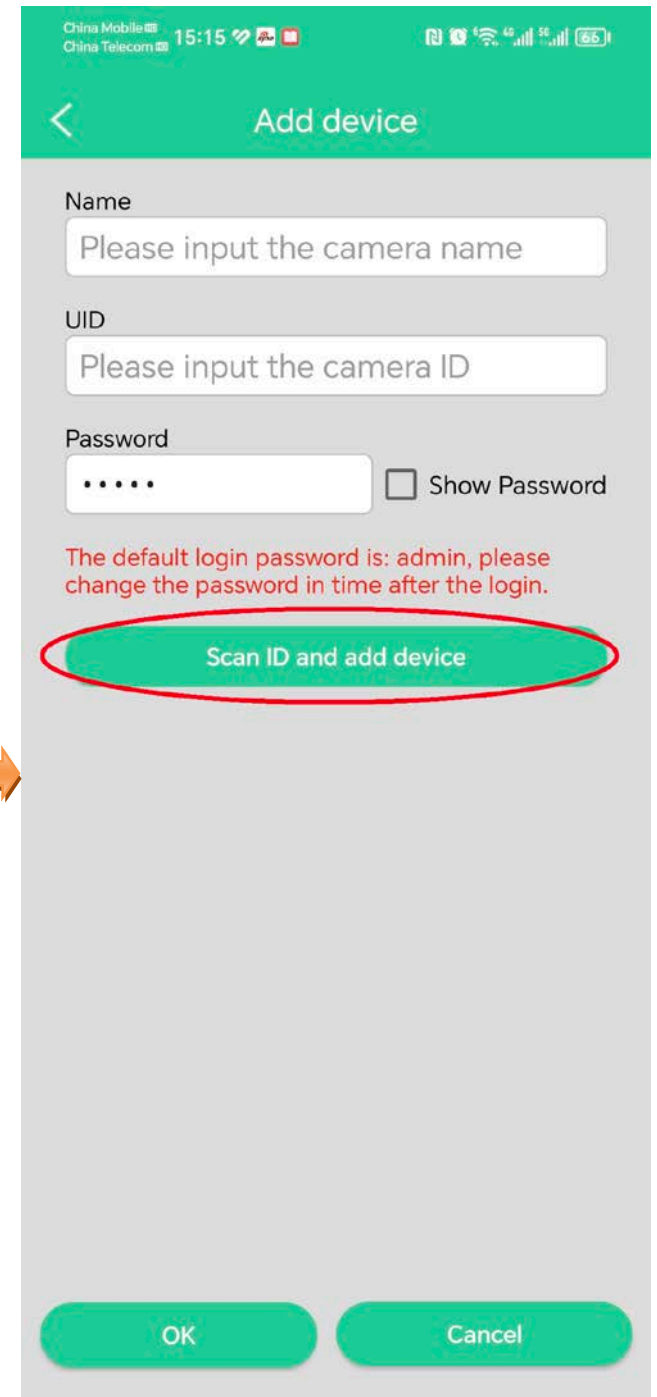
China Mobile
China Telecom
15:15

66

Add device

Name
Please input the camera name

UID
Please input the camera ID

Password
•••••
Show Password

The default login password is: admin, please change the password in time after the login.

Scan ID and add device

OK
Cancel